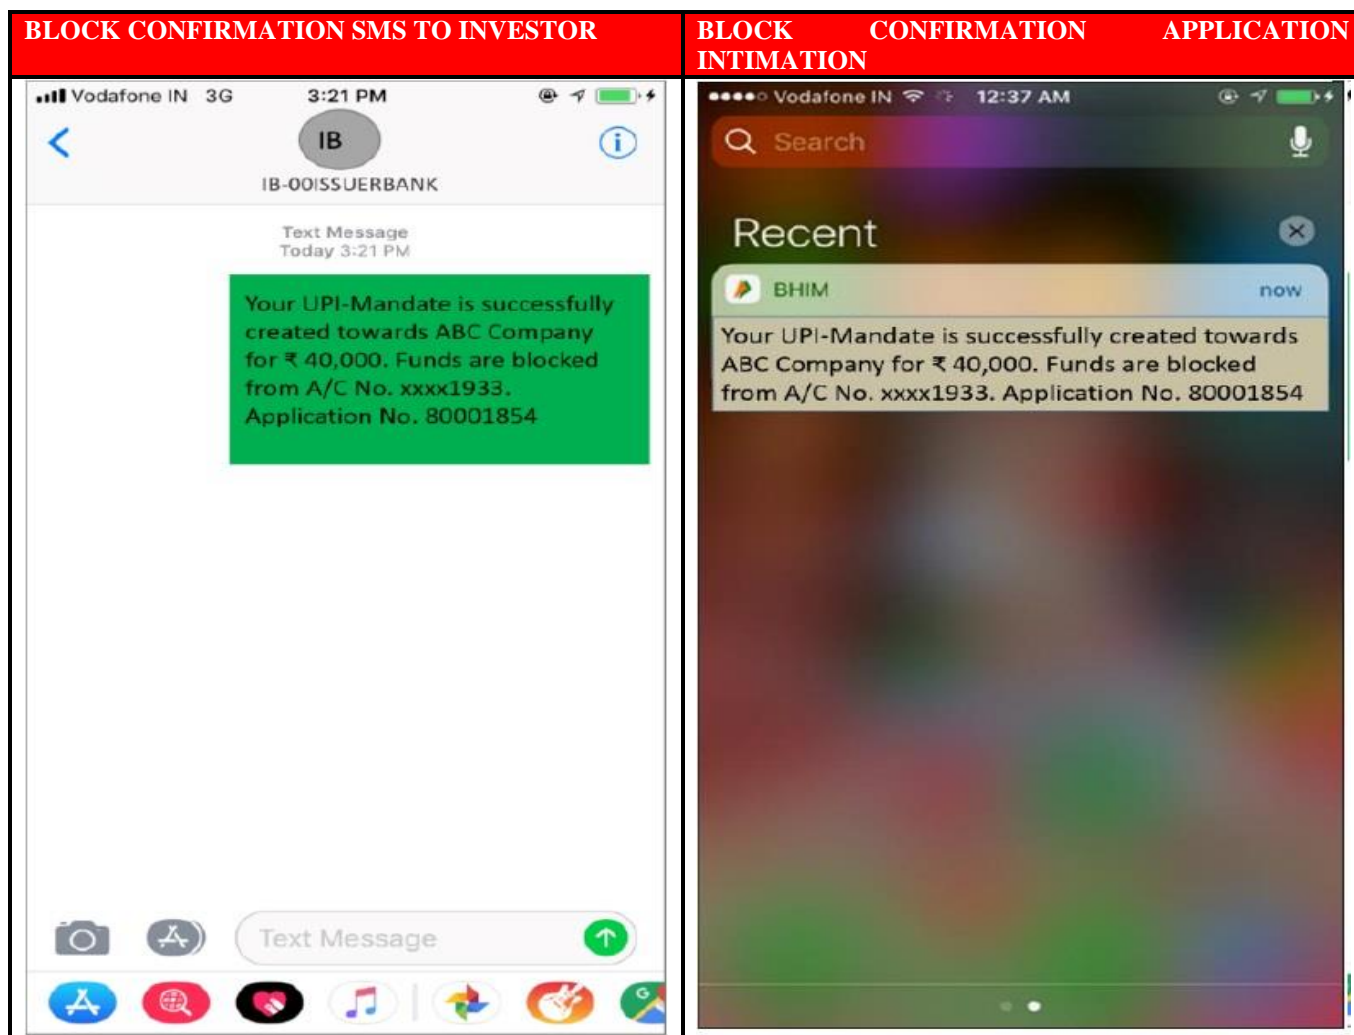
| BLOCK CONFIRMATION SMS TO INVESTOR | BLOCK CONFIRMATION APPLICATION INTIMATION |
|---|---|

Vodafone IN 3G 3:21 PM

IB

IB-00ISSUERBANK

Text Message
Today 3:21 PM

Your UPI-Mandate is successfully created towards ABC Company for ₹ 40,000. Funds are blocked from A/C No. xxxx1933. Application No. 80001854

Text Message

Vodafone IN 12:37 AM

Search

Recent

BHIM now

Your UPI-Mandate is successfully created towards ABC Company for ₹ 40,000. Funds are blocked from A/C No. xxxx1933. Application No. 80001854